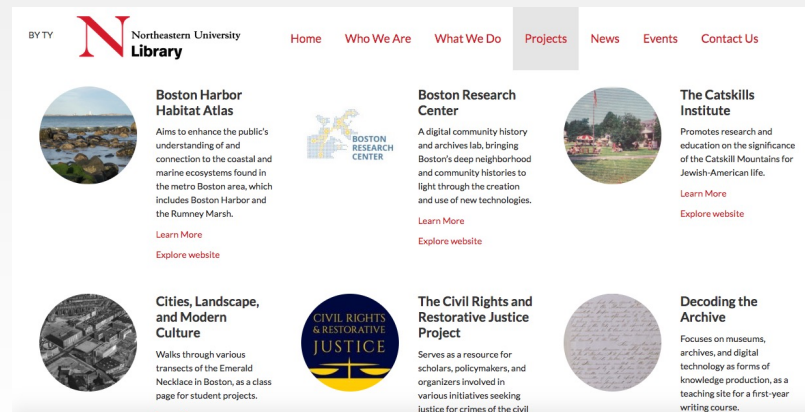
BY TY

N Northeastern University Library

Home Who We Are What We Do Projects News Events Contact Us

Boston Harbor Habitat Atlas
Aims to enhance the public's understanding of and connection to the coastal and marine ecosystems found in the metro Boston area, which includes Boston Harbor and the Rumney Marsh.
Learn More
Explore website

BOSTON RESEARCH CENTER

Boston Research Center
A digital community history and archives lab, bringing Boston's deep neighborhood and community histories to light through the creation and use of new technologies.
Learn More
Explore website

The Catskills Institute
Promotes research and education on the significance of the Catskill Mountains for Jewish-American life.
Learn More
Explore website

Cities, Landscape, and Modern Culture
Walks through various transects of the Emerald Necklace in Boston, as a class page for student projects.

CIVIL RIGHTS & RESTORATIVE JUSTICE

The Civil Rights and Restorative Justice Project
Serves as a resource for scholars, policymakers, and organizers involved in various initiatives seeking justice for crimes of the civil

Decoding the Archive
Focuses on museums, archives, and digital technology as forms of knowledge production, as a teaching site for a first-year writing course.